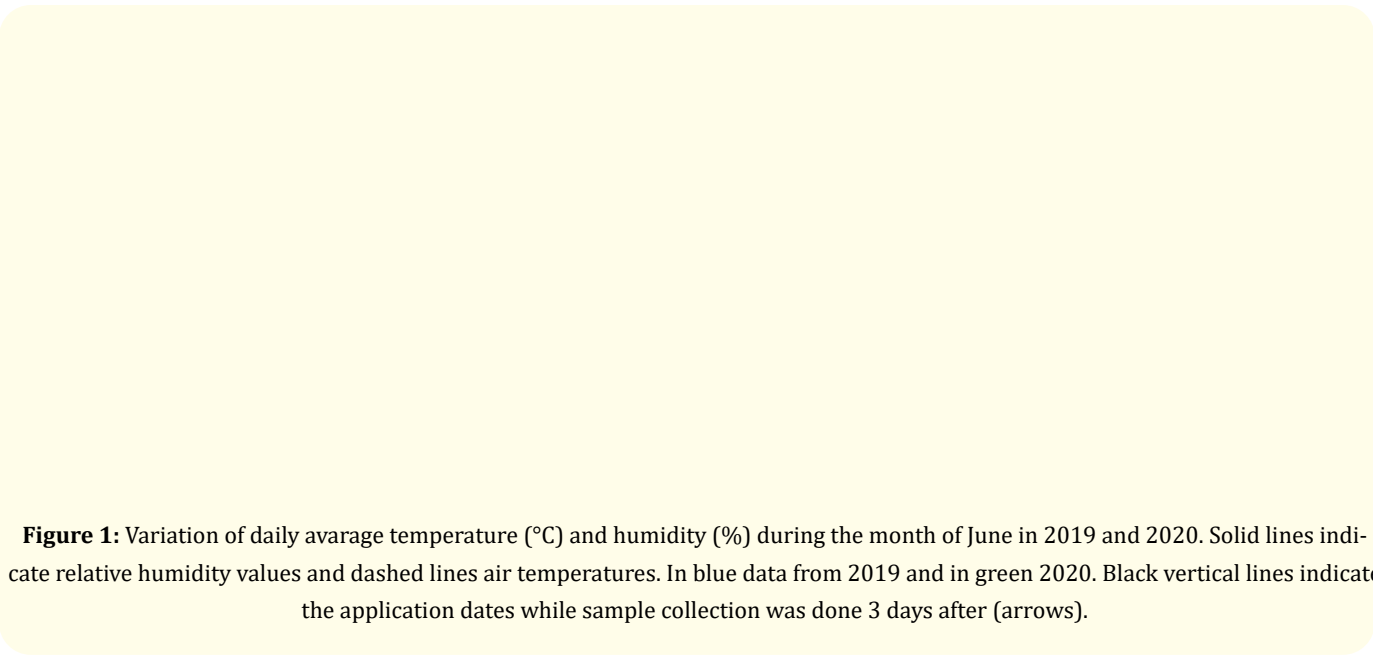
**Figure 1:** Variation of daily avarage temperature (°C) and humidity (%) during the month of June in 2019 and 2020. Solid lines indicate relative humidity values and dashed lines air temperatures. In blue data from 2019 and in green 2020. Black vertical lines indicat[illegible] the application dates while sample collection was done 3 days after (arrows).